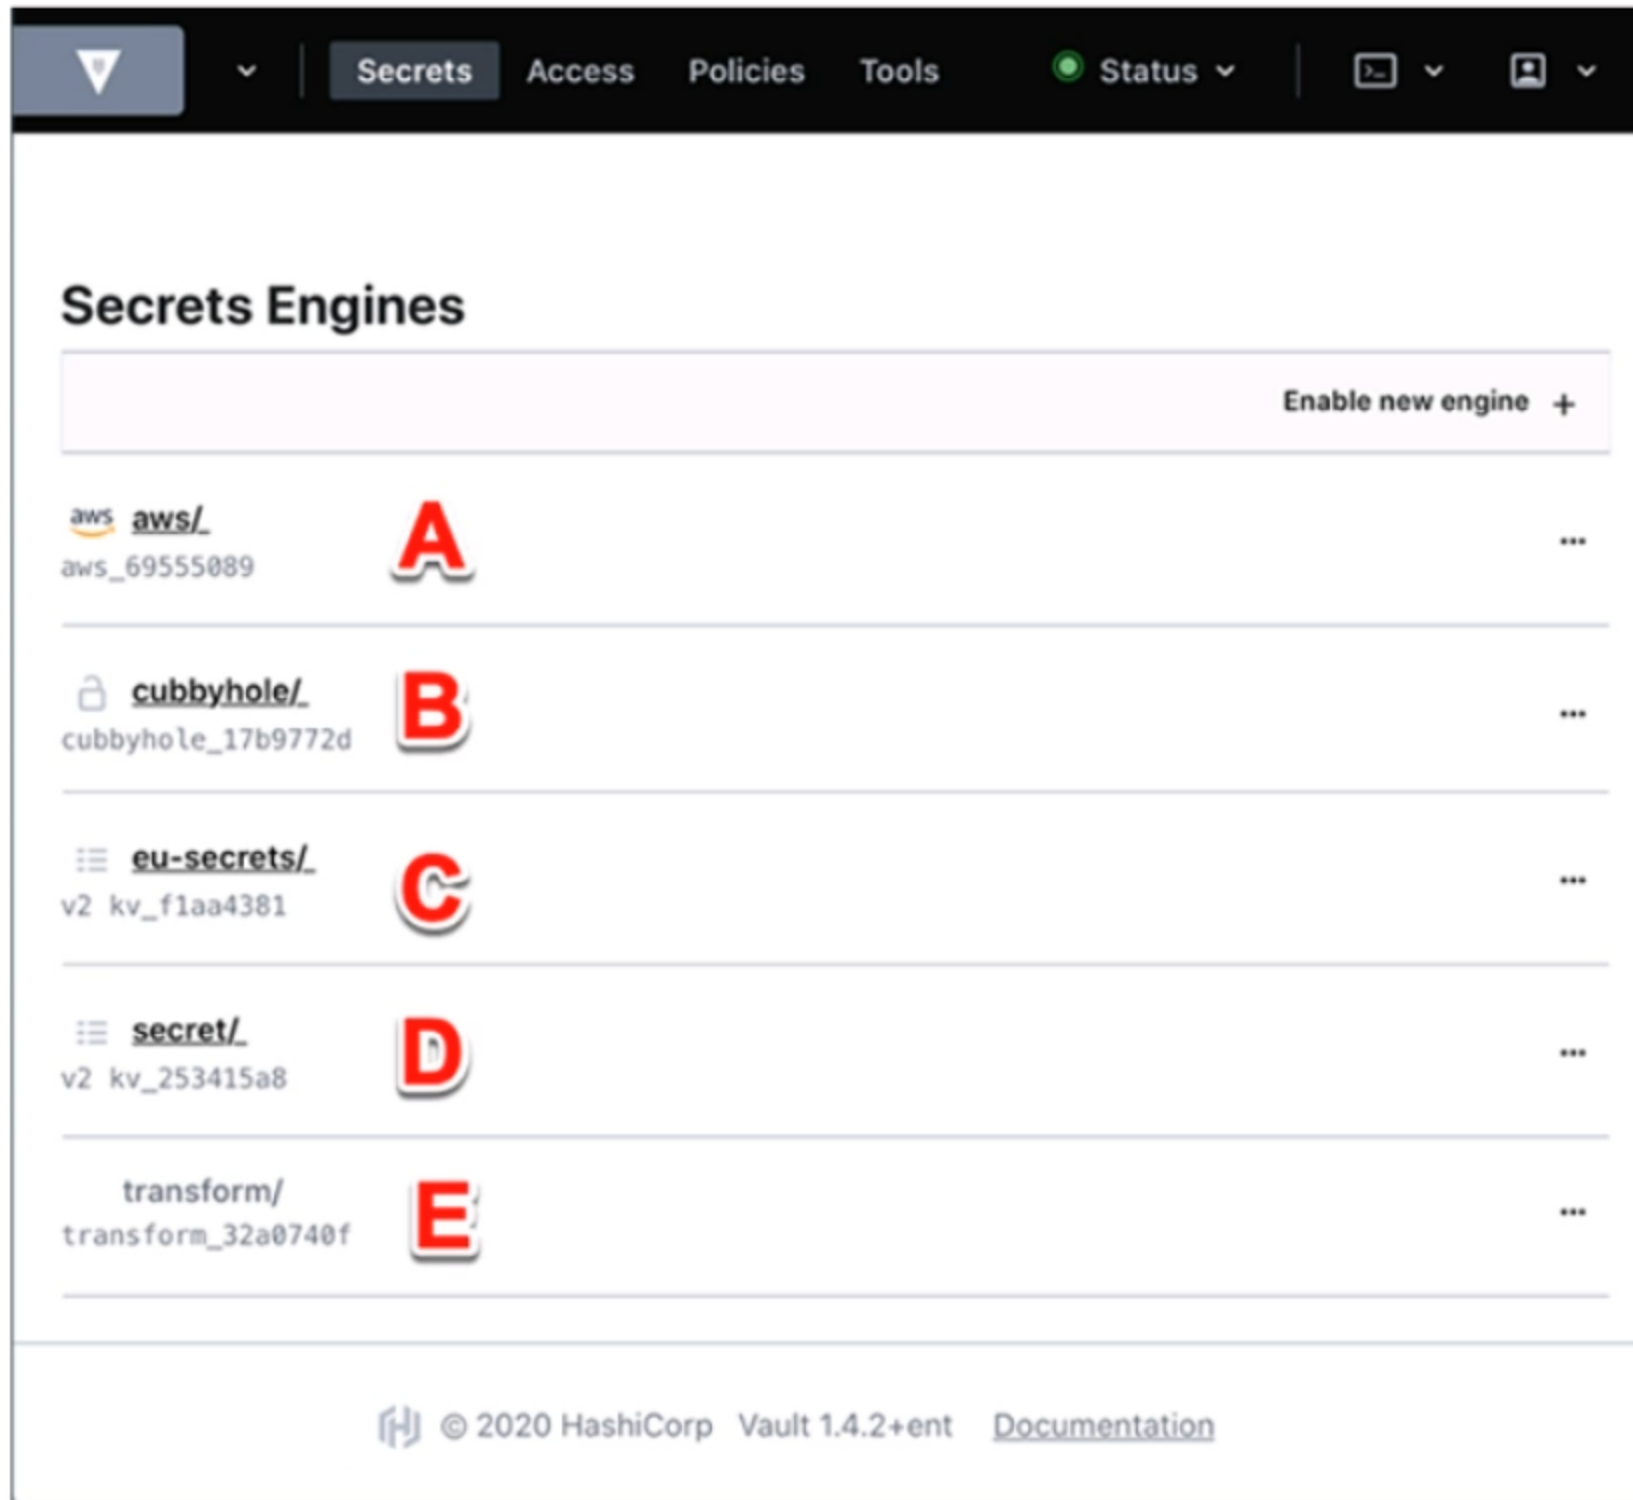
Secrets Access Policies Tools Status

Secrets Engines

Enable new engine +

aws aws/
aws_69555089
A

cubbyhole/
cubbyhole_17b9772d
B

eu-secrets/
v2 kv_f1aa4381
C

secret/
v2 kv_253415a8
D

transform/
transform_32a0740f
E

© 2020 HashiCorp Vault 1.4.2+ent Documentation